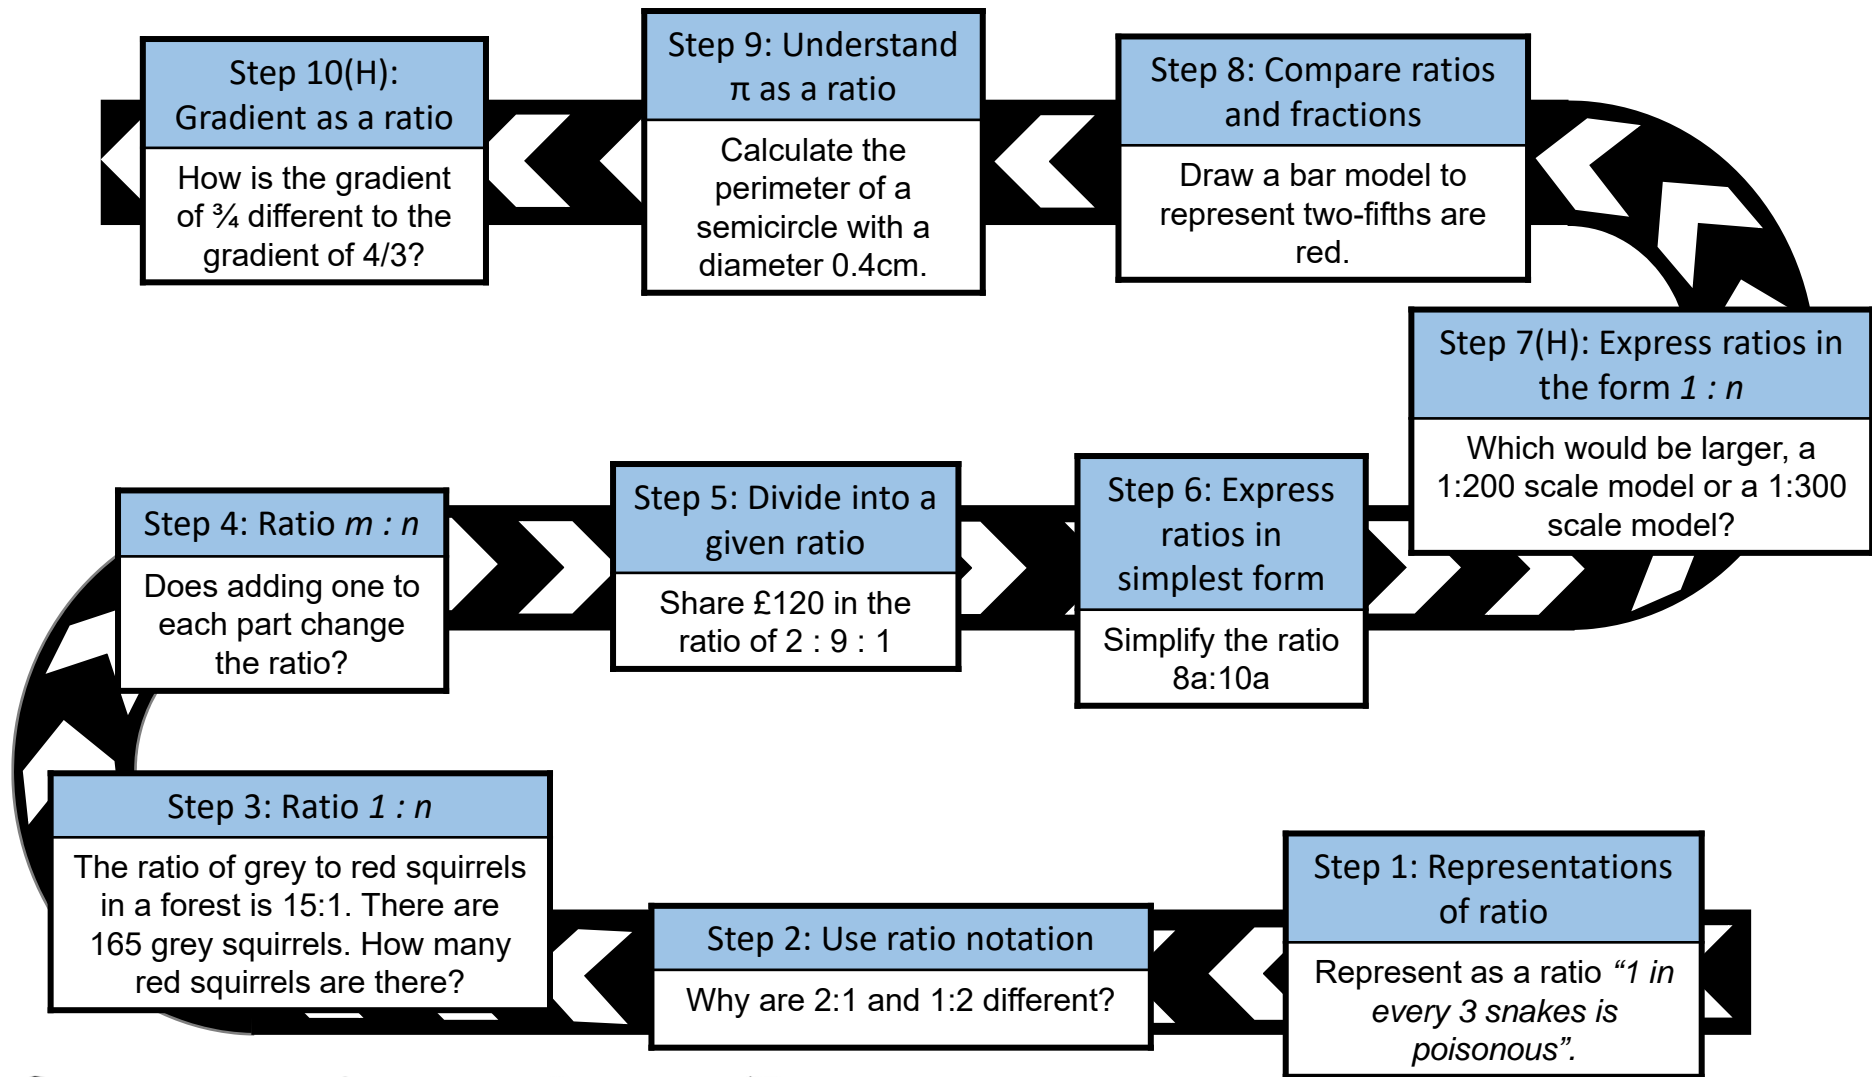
Step 10(H): Gradient as a ratio

How is the gradient of ¾ different to the gradient of 4/3?

Step 9: Understand π as a ratio

Calculate the perimeter of a semicircle with a diameter 0.4cm.

Step 8: Compare ratios and fractions

Draw a bar model to represent two-fifths are red.

Step 7(H): Express ratios in the form *1 : n*

Which would be larger, a 1:200 scale model or a 1:300 scale model?

Step 4: Ratio *m : n*

Does adding one to each part change the ratio?

Step 5: Divide into a given ratio

Share £120 in the ratio of 2 : 9 : 1

Step 6: Express ratios in simplest form

Simplify the ratio 8a:10a

Step 3: Ratio *1 : n*

The ratio of grey to red squirrels in a forest is 15:1. There are 165 grey squirrels. How many red squirrels are there?

Step 2: Use ratio notation

Why are 2:1 and 1:2 different?

Step 1: Representations of ratio

Represent as a ratio *"1 in every 3 snakes is poisonous".*